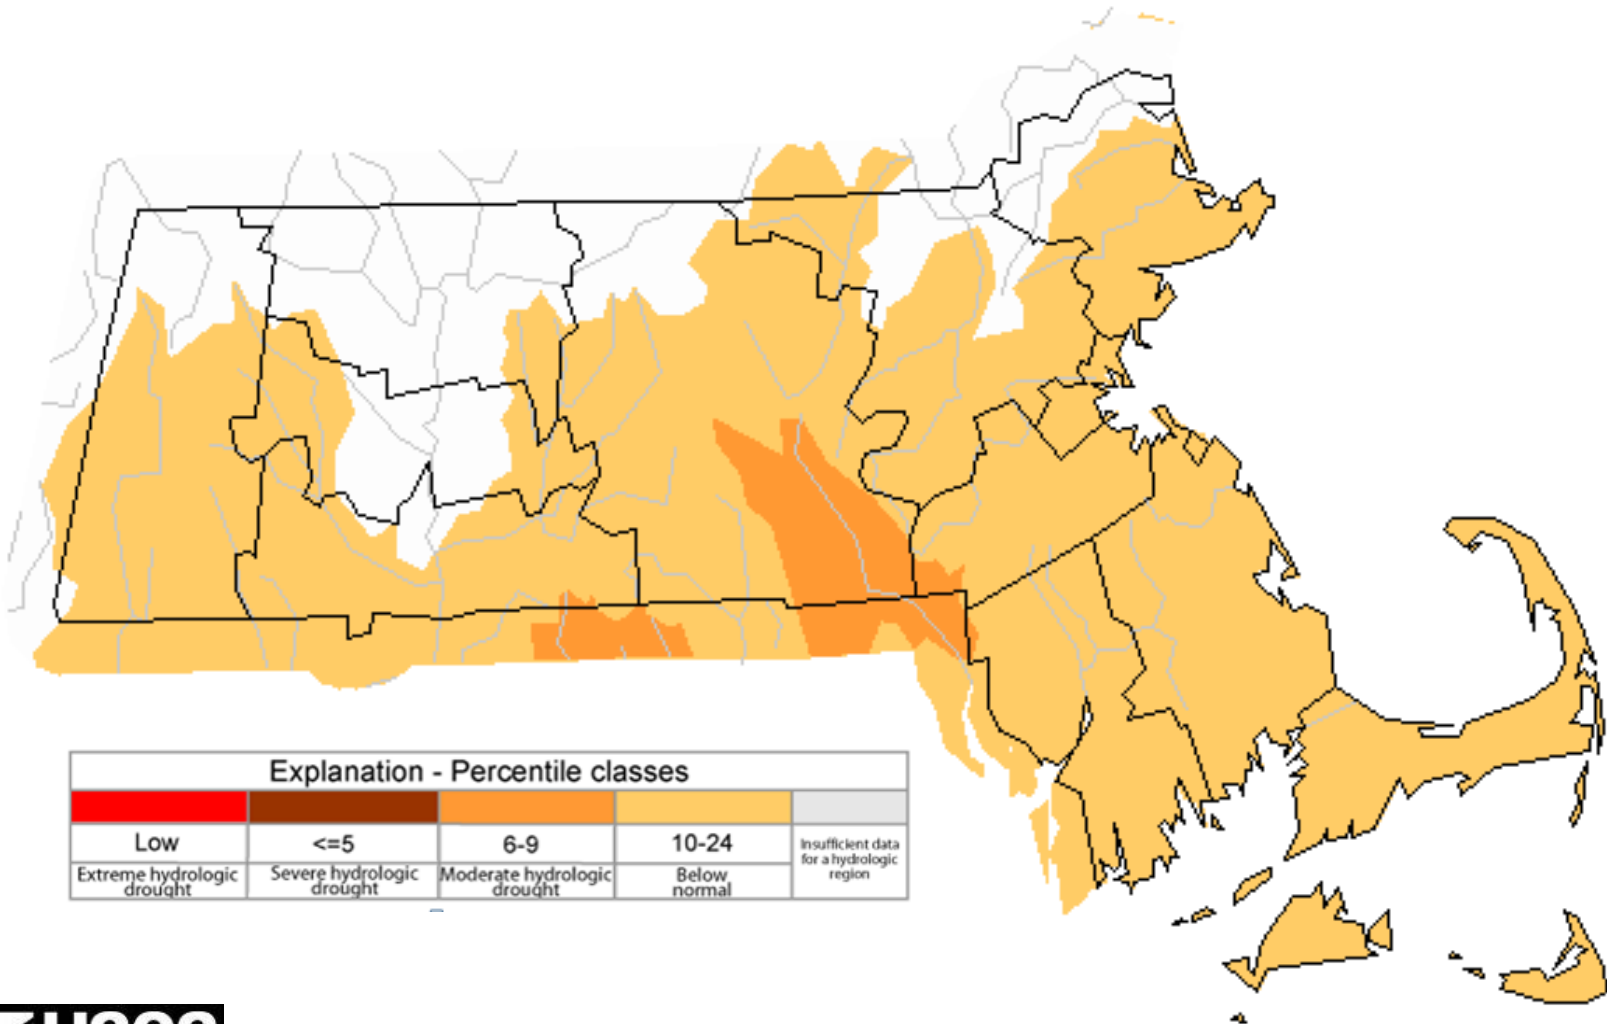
Explanation - Percentile classes

| Low | <=5 | 6-9 | 10-24 | Insufficient data for a hydrologic region |
|---|---|---|---|---|
| Extreme hydrologic drought | Severe hydrologic drought | Moderate hydrologic drought | Below normal | |

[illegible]